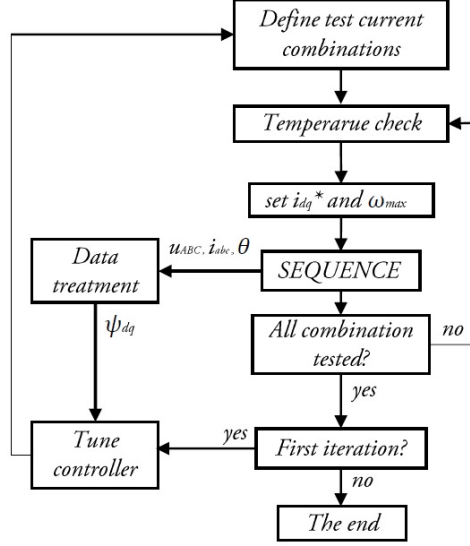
Define test current combinations

Temperarue check

set $i_{dq}$* and $\omega_{max}$

$u_{ABC}$, $i_{abc}$, $\theta$

Data treatment

SEQUENCE

$\psi_{dq}$

All combination tested?

no

yes

yes

Tune controller

First iteration?

no

The end